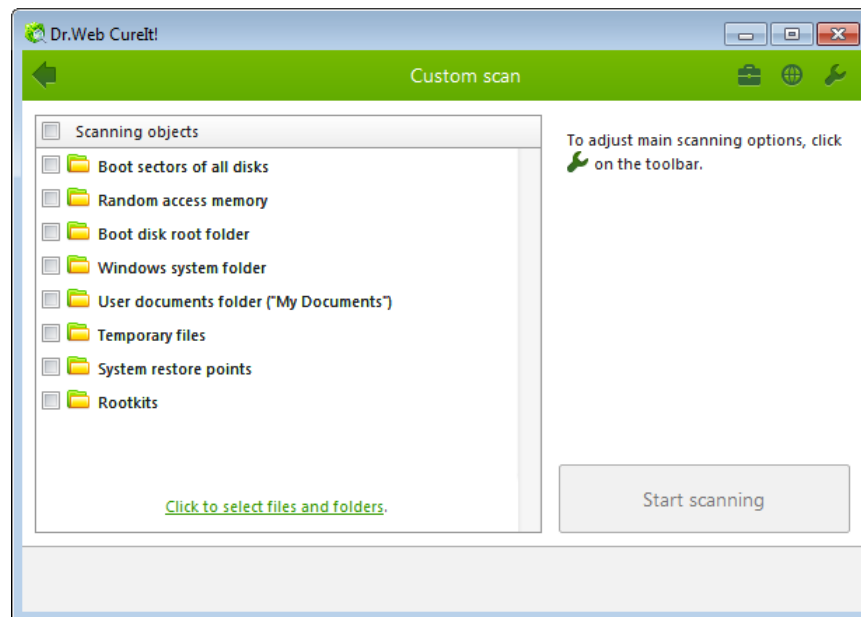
Dr.Web CureIt!

Custom scan

Scanning objects

Boot sectors of all disks

Random access memory

Boot disk root folder

Windows system folder

User documents folder ("My Documents")

Temporary files

System restore points

Rootkits

Click to select files and folders.

To adjust main scanning options, click on the toolbar.

Start scanning